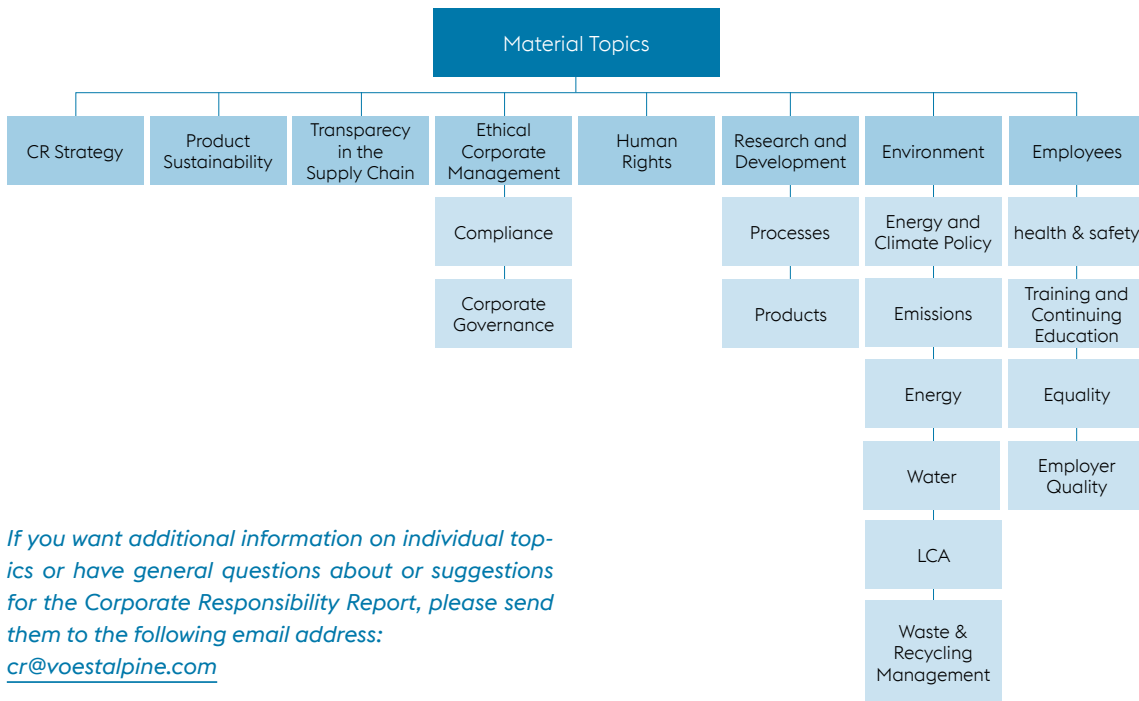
Material Topics

CR Strategy

Product Sustainability

Transparecy in the Supply Chain

Ethical Corporate Management

Compliance

Corporate Governance

Human Rights

Research and Development

Processes

Products

Environment

Energy and Climate Policy

Emissions

Energy

Water

LCA

Waste & Recycling Management

Employees

health & safety

Training and Continuing Education

Equality

Employer Quality

If you want additional information on individual topics or have general questions about or suggestions for the Corporate Responsibility Report, please send them to the following email address: cr@voestalpine.com